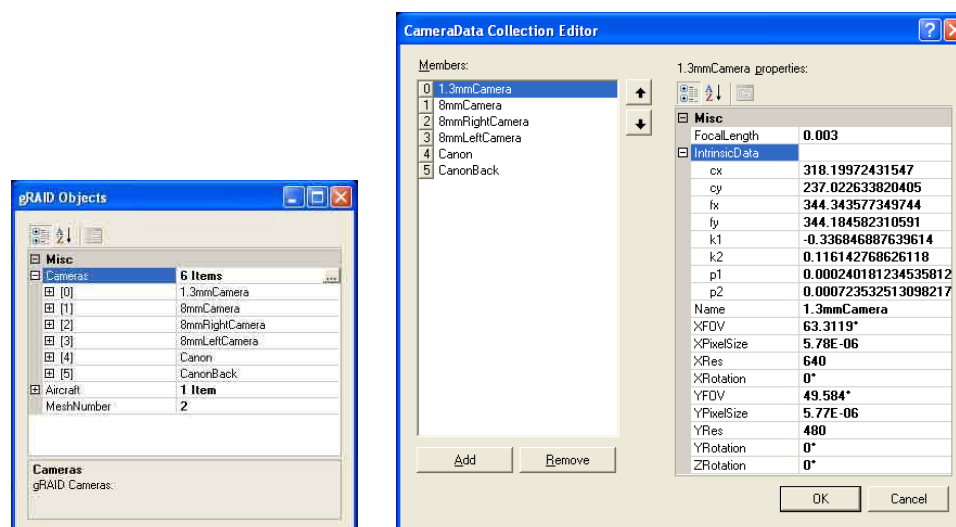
gRAID Objects

| | |
|---|---|
| Misc | |
| Cameras | 6 Items |
| [0] | 1.3mmCamera |
| [1] | 8mmCamera |
| [2] | 8mmRightCamera |
| [3] | 8mmLeftCamera |
| [4] | Canon |
| [5] | CanonBack |
| Aircraft | 1 Item |
| MeshNumber | 2 |

Cameras
gRAID Cameras.

CameraData Collection Editor

Members:
0 1.3mmCamera
1 8mmCamera
2 8mmRightCamera
3 8mmLeftCamera
4 Canon
5 CanonBack

Add
Remove

1.3mmCamera properties:

| | |
|---|---|
| Misc | |
| FocalLength | 0.003 |
| IntrinsicData | |
| cx | 318.19972431547 |
| cy | 237.022633820405 |
| fx | 344.343577349744 |
| fy | 344.184582310591 |
| k1 | -0.336846887639614 |
| k2 | 0.116142768626118 |
| p1 | 0.000240181234535812 |
| p2 | 0.000723532513098217 |
| Name | 1.3mmCamera |
| XFOV | 63.3119° |
| XPixelSize | 5.78E-06 |
| XRes | 640 |
| XRotation | 0° |
| YFOV | 49.584° |
| YPixelSize | 5.77E-06 |
| YRes | 480 |
| YRotation | 0° |
| ZRotation | 0° |

OK
Cancel